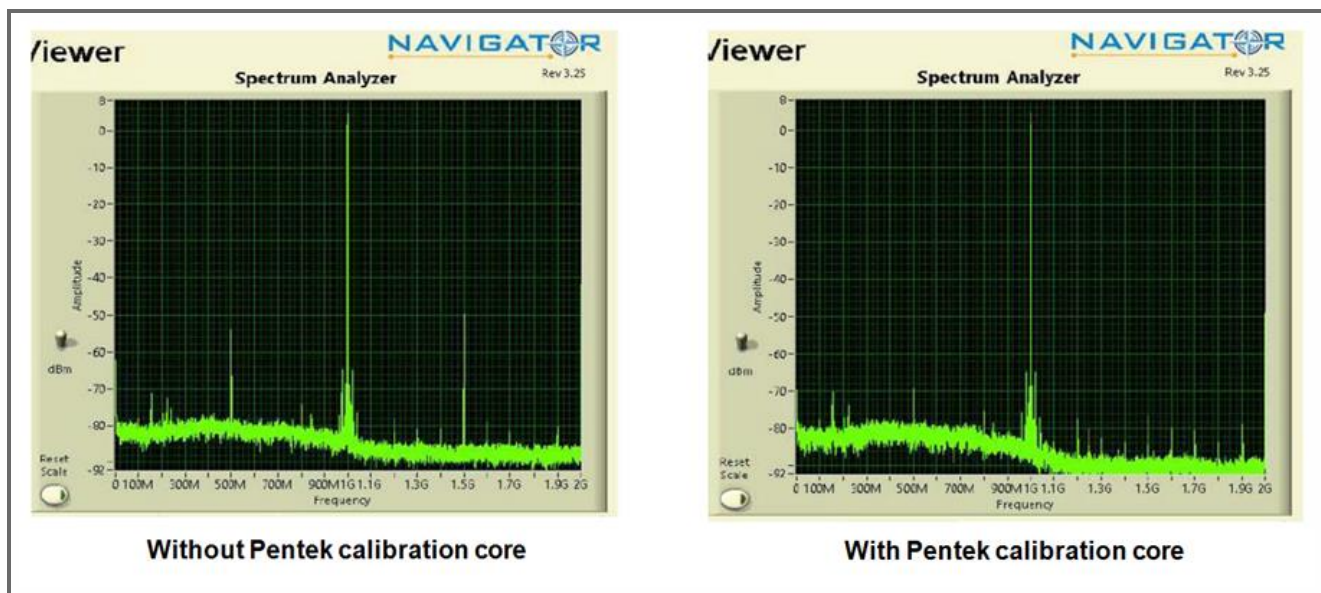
/iewer
NAVIGATOR
Spectrum Analyzer
Rev 3.25
8
0
-10
-20
-30
-40
-50
-60
-70
-80
-92
Amplitude
dBm
Reset Scale
0 100M 300M 500M 700M 900M 1G 1.1G 1.3G 1.5G 1.7G 1.9G 2G
Frequency

Without Pentek calibration core

/iewer
NAVIGATOR
Spectrum Analyzer
Rev 3.25
8
0
-10
-20
-30
-40
-50
-60
-70
-80
-92
Amplitude
dBm
Reset Scale
0 100M 300M 500M 700M 900M 1G 1.1G 1.3G 1.5G 1.7G 1.9G 2G
Frequency

With Pentek calibration core